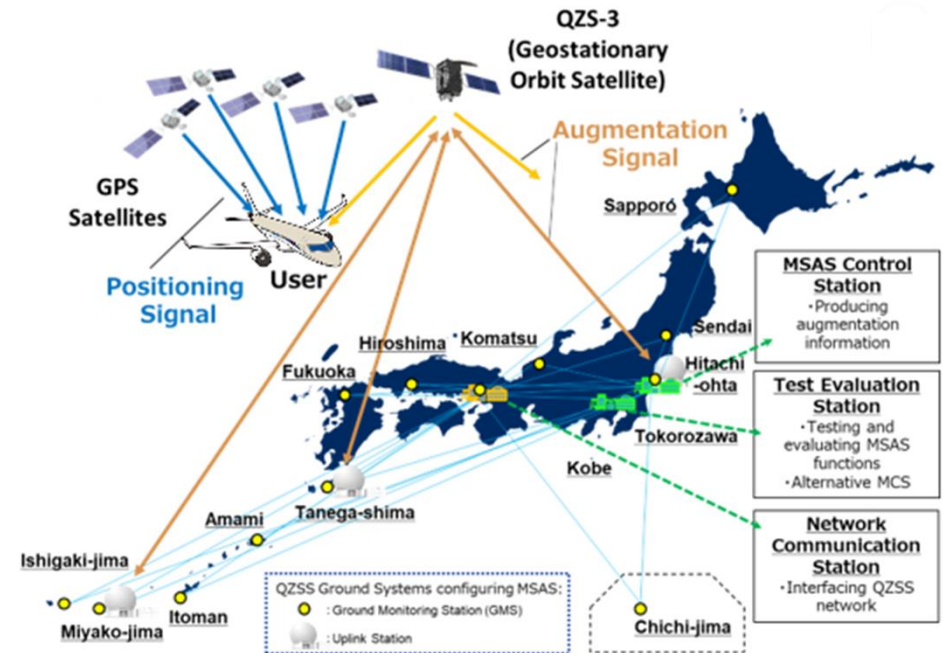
QZS-3 (Geostationary Orbit Satellite)

Augmentation Signal

GPS Satellites

User

Positioning Signal

Sapporo

MSAS Control Station
・Producing augmentation information

Sendai

Hiroshima

Komatsu

Hitachi-ohta

Fukuoka

Test Evaluation Station
・Testing and evaluating MSAS functions
・Alternative MCS

Tokorozawa

Kobe

Tanega-shima

Amami

Network Communication Station
・Interfacing QZSS network

Ishigaki-jima

Miyako-jima

Itoman

QZSS Ground Systems configuring MSAS:
: Ground Monitoring Station (GMS)
: Uplink Station

Chichi-jima